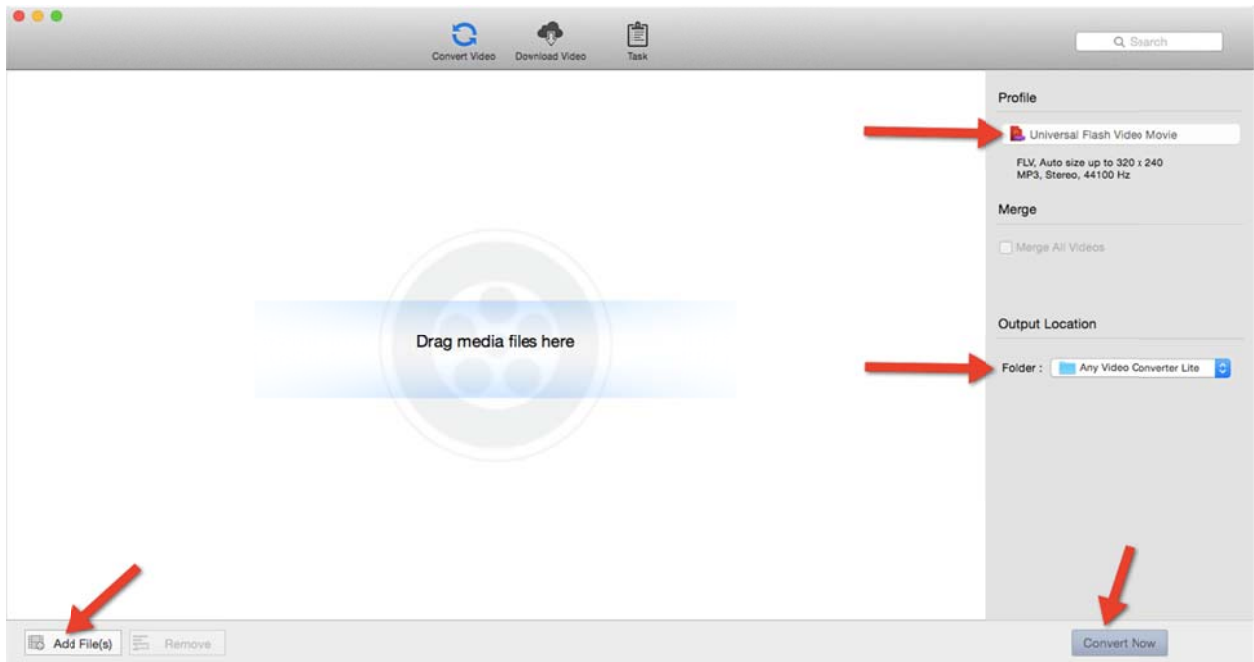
Convert Video Download Video Task

Search

Profile

Universal Flash Video Movie

FLV, Auto size up to 320 x 240
MP3, Stereo, 44100 Hz

Merge

Merge All Videos

Drag media files here

Output Location

Folder : Any Video Converter Lite

Add File(s) Remove

Convert Now